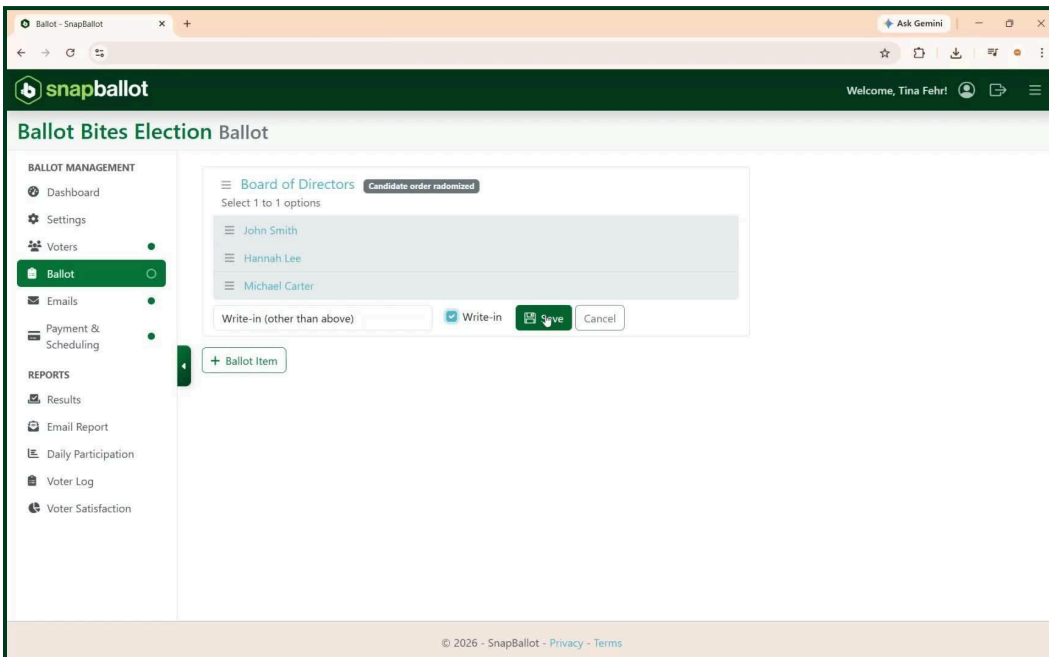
Ballot - SnapBallot
Ask Gemini

snapballot
Welcome, Tina Fehr!

Ballot Bites Election Ballot

BALLOT MANAGEMENT
Dashboard
Settings
Voters
Ballot
Emails
Payment & Scheduling
REPORTS
Results
Email Report
Daily Participation
Voter Log
Voter Satisfaction

Board of Directors Candidate order radomized
Select 1 to 1 options
John Smith
Hannah Lee
Michael Carter
Write-in (other than above)
Write-in
Save
Cancel
+ Ballot Item

© 2026 - SnapBallot - Privacy - Terms